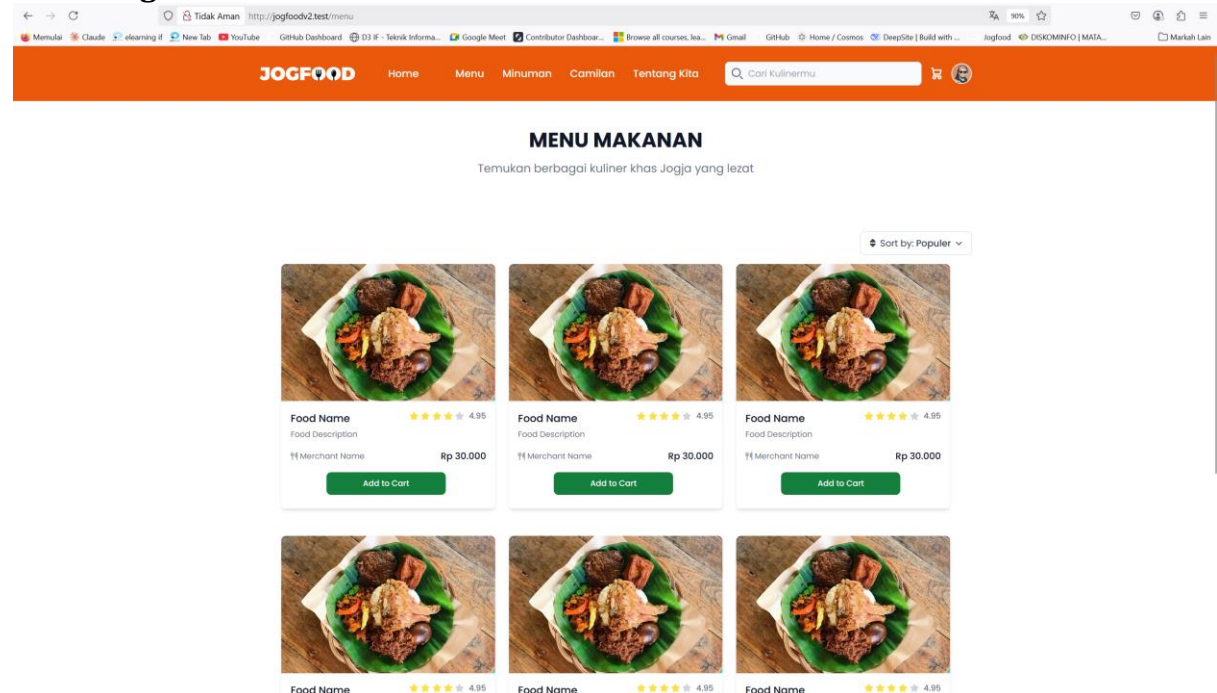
Tidak Aman http://jogfoodv2.test/menu

90%

Memulai Claude elearning if New Tab YouTube GitHub Dashboard D3 IF - Teknik Informa... Google Meet Contributor Dashboar... Browse all courses, lea... Gmail GitHub Home / Cosmos DeepSite | Build with ... Jogfood DISKOMINFO | MATA... Markah Lain

JOGFOOD Home Menu Minuman Camilan Tentang Kita Cari Kulinermu

MENU MAKANAN

Temukan berbagai kuliner khas Jogja yang lezat

Sort by: Populer

Food Name 4.95
Food Description
Merchant Name Rp 30.000
Add to Cart

Food Name 4.95
Food Description
Merchant Name Rp 30.000
Add to Cart

Food Name 4.95
Food Description
Merchant Name Rp 30.000
Add to Cart

Food Name 4.95

Food Name 4.95

Food Name 4.95